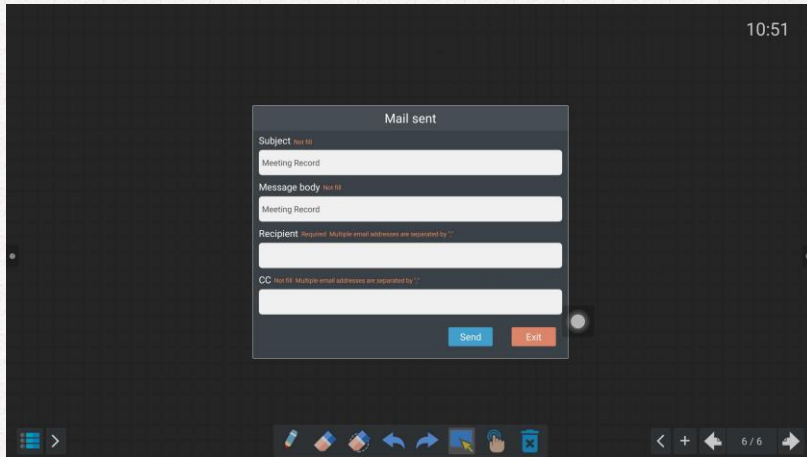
10:51

Mail sent

Subject Not fill

Meeting Record

Message body Not fill

Meeting Record

Recipient Required Multiple email addresses are separated by ";"

CC Not fill Multiple email addresses are separated by ";"

Send

Exit

6 / 6